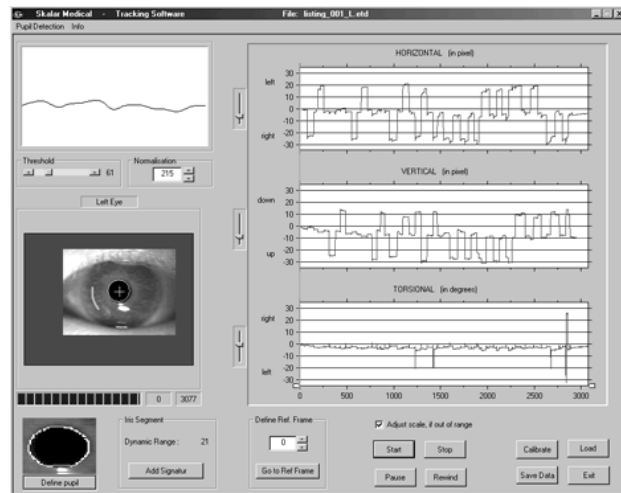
Skalar Medical - Tracking Software File: listing_001_L.etd

Pupil Detection Info

Threshold
61

Normalisation
215

Left Eye

0 3077

Define pupil

Iris Segment
Dynamic Range : 21
Add Signatur

Define Ref. Frame
0
Go to Ref Frame

HORIZONTAL (in pixel)
left
right
30
20
10
0
-10
-20
-30

VERTICAL (in pixel)
down
up
30
20
10
0
-10
-20
-30

TORSIONAL (in degrees)
right
left
30
20
10
0
-10
-20
-30

0 500 1000 1500 2000 2500 3000

Adjust scale, if out of range

Start Stop
Pause Rewind
Calibrate Load
Save Data Exit